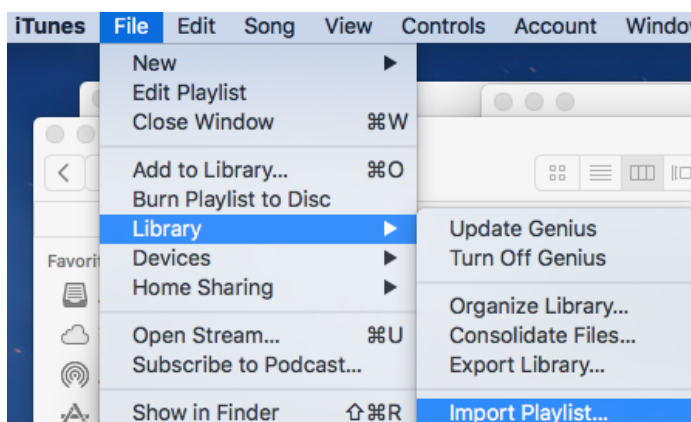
iTunes File Edit Song View Controls Account Windo

New
Edit Playlist
Close Window ⌘W

Add to Library... ⌘O
Burn Playlist to Disc
Library
Devices
Home Sharing

Open Stream... ⌘U
Subscribe to Podcast...

Show in Finder ⇧⌘R

Update Genius
Turn Off Genius

Organize Library...
Consolidate Files...
Export Library...

Import Playlist...

Favori